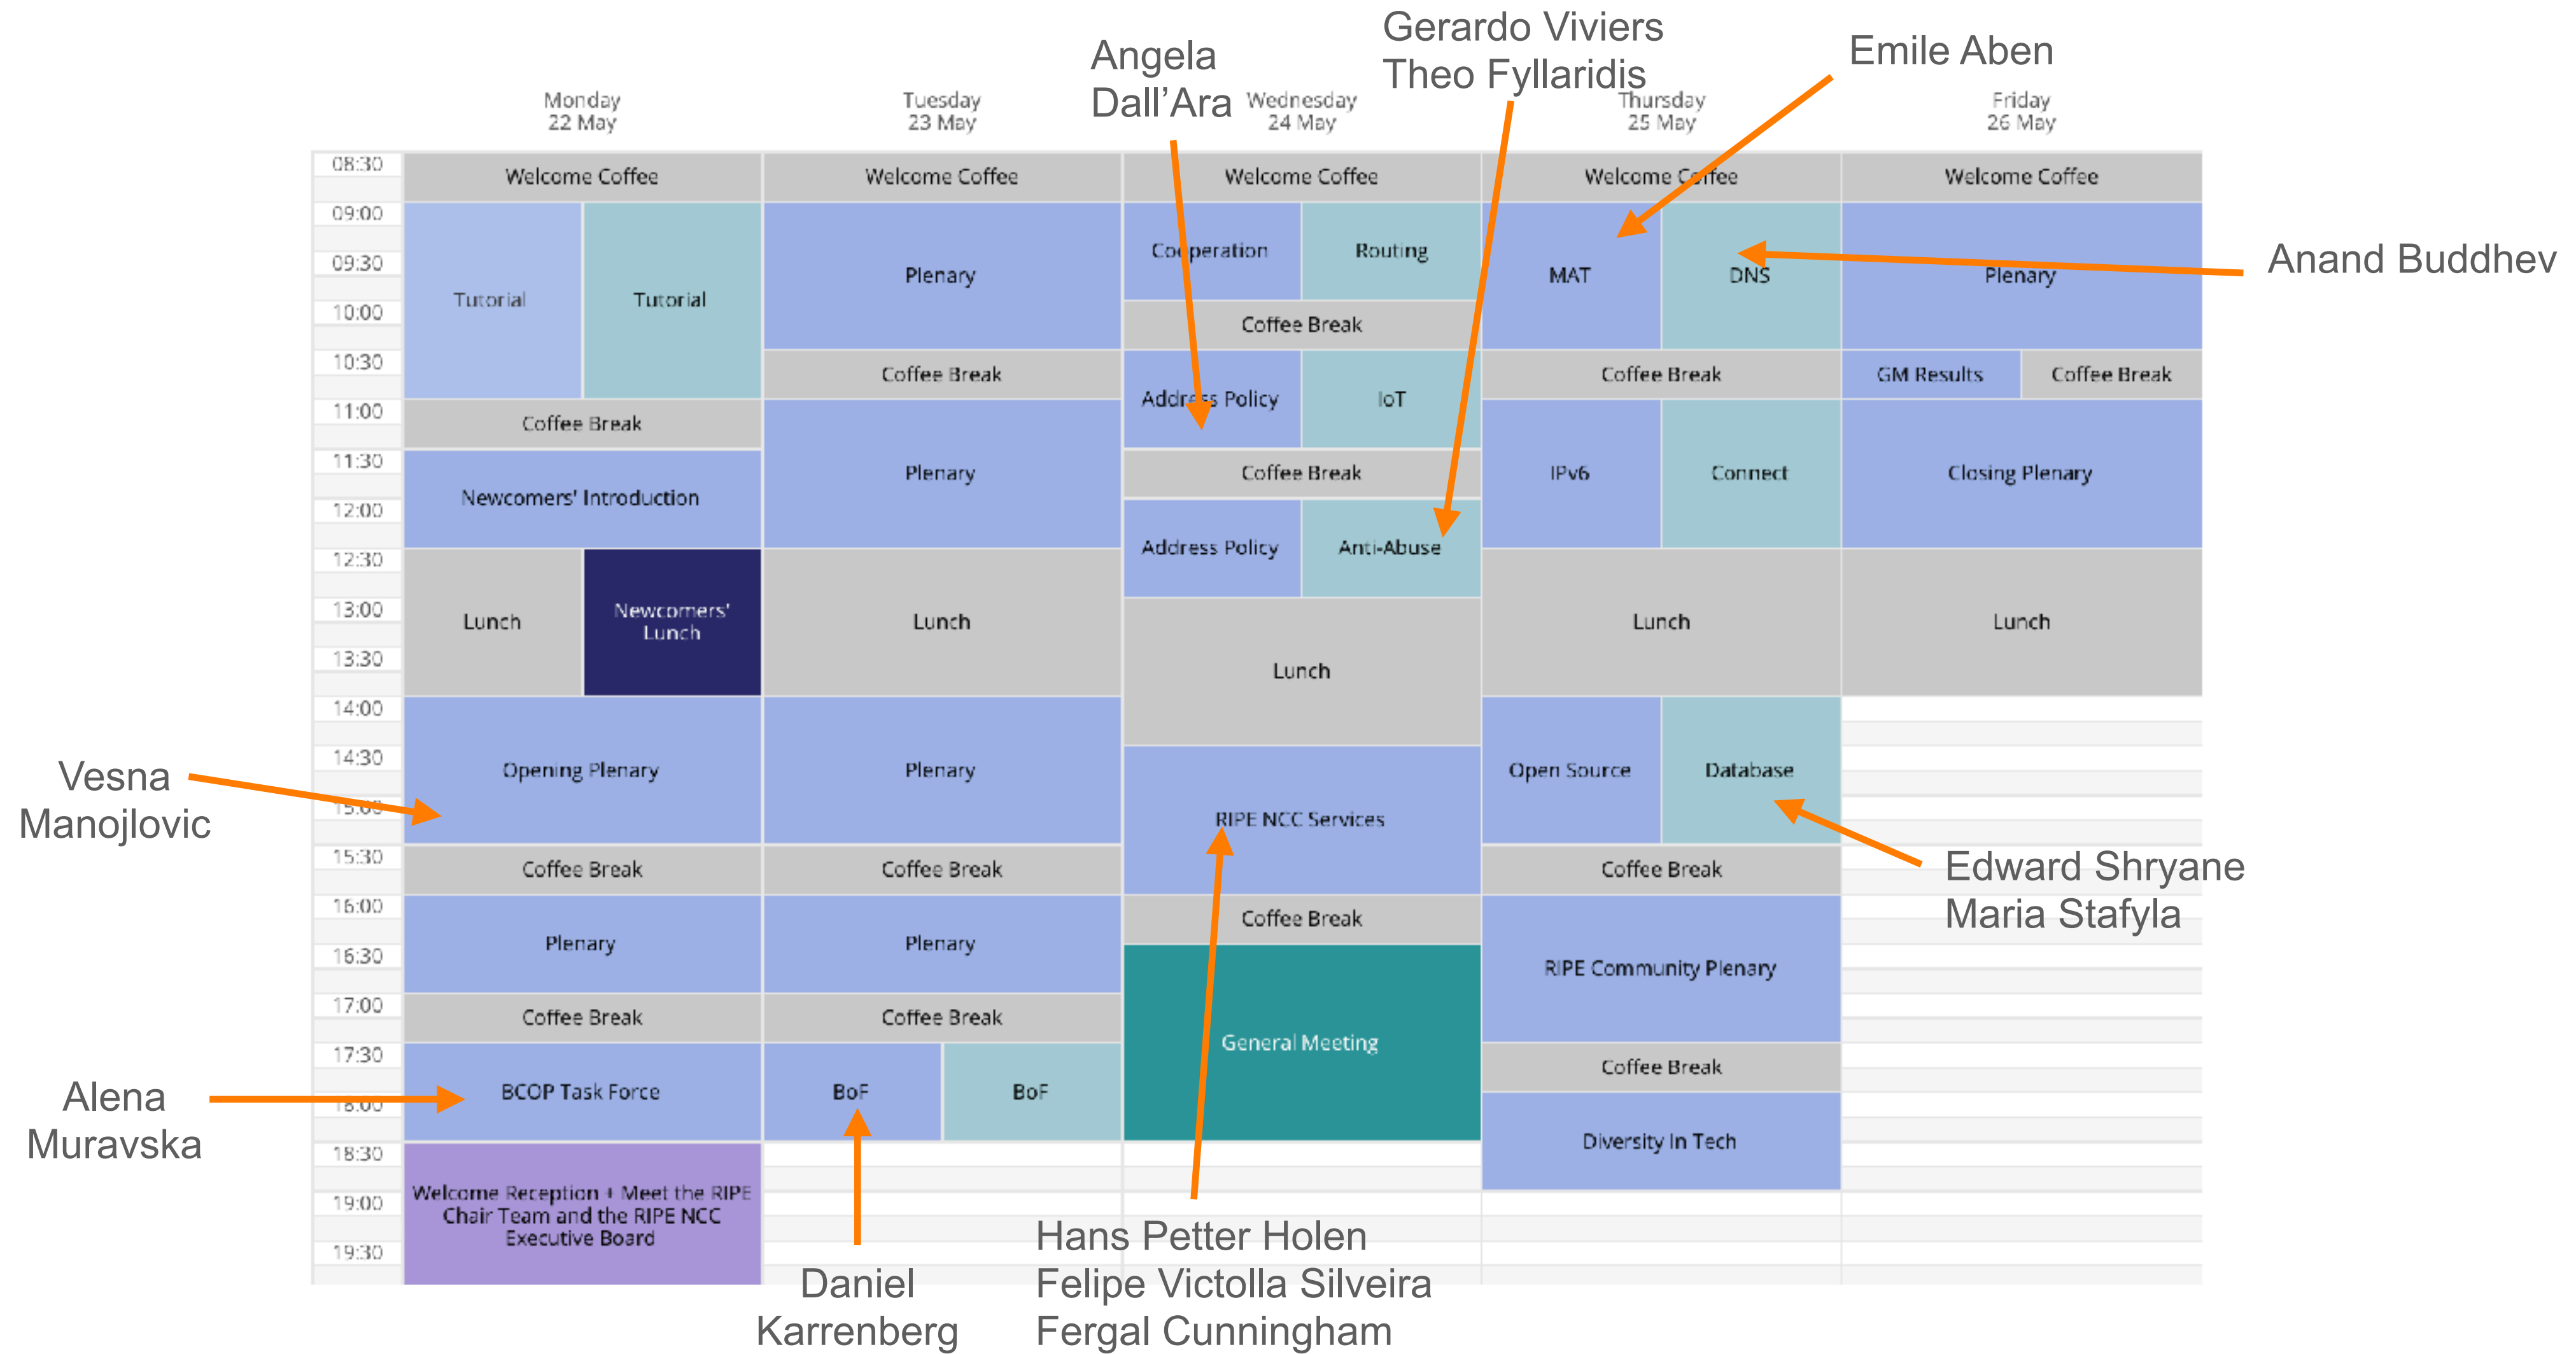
Angela Dall'Ara

Gerardo Viviers
Theo Fyllaridis

Emile Aben

Monday 22 May

Tuesday 23 May

Wednesday 24 May

Thursday 25 May

Friday 26 May

| | Monday 22 May | Tuesday 23 May | Wednesday 24 May | Thursday 25 May | Friday 26 May |
|---|---|---|---|---|---|
| 08:30 | Welcome Coffee | Welcome Coffee | Welcome Coffee | Welcome Coffee | Welcome Coffee |
| 09:00 | Tutorial / Tutorial | Plenary | Cooperation / Routing | MAT / DNS | Plenary |
| 09:30 | | | | | |
| 10:00 | | | Coffee Break | | |
| 10:30 | | Coffee Break | Address Policy / IoT | Coffee Break | GM Results / Coffee Break |
| 11:00 | Coffee Break | Plenary | | | Closing Plenary |
| 11:30 | Newcomers' Introduction | | Coffee Break | IPv6 / Connect | |
| 12:00 | | | Address Policy / Anti-Abuse | | |
| 12:30 | Lunch / Newcomers' Lunch | Lunch | | Lunch | Lunch |
| 13:00 | | | Lunch | | |
| 13:30 | | | | | |
| 14:00 | Opening Plenary | Plenary | | Open Source / Database | |
| 14:30 | | | RIPE NCC Services | | |
| 15:00 | | | | | |
| 15:30 | Coffee Break | Coffee Break | | Coffee Break | |
| 16:00 | Plenary | Plenary | Coffee Break | RIPE Community Plenary | |
| 16:30 | | | General Meeting | | |
| 17:00 | Coffee Break | Coffee Break | | | |
| 17:30 | BCOP Task Force | BoF / BoF | | Coffee Break | |
| 18:00 | | | | Diversity In Tech | |
| 18:30 | Welcome Reception + Meet the RIPE Chair Team and the RIPE NCC Executive Board | | | | |
| 19:00 | | | | | |
| 19:30 | | | | | |

Anand Buddhev

Vesna Manojlovic

Edward Shryane
Maria Stafyla

Alena Muravska

Daniel Karrenberg

Hans Petter Holen
Felipe Victolla Silveira
Fergal Cunningham